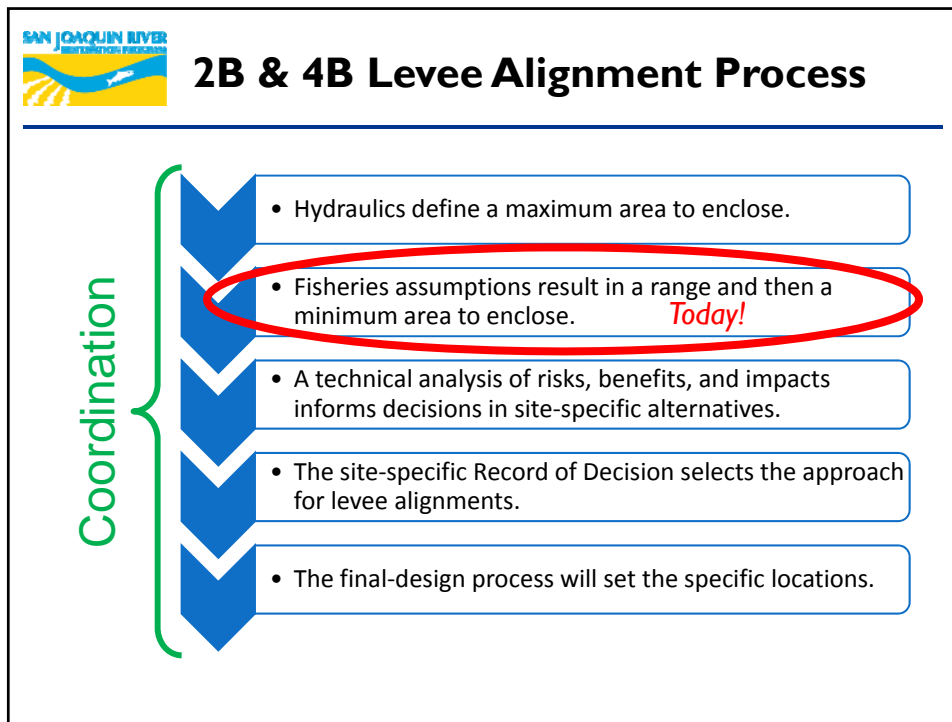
SAN JOAQUIN RIVER
RESTORATION PROGRAM

2B & 4B Levee Alignment Process

Coordination

• Hydraulics define a maximum area to enclose.

• Fisheries assumptions result in a range and then a minimum area to enclose.

Today!

• A technical analysis of risks, benefits, and impacts informs decisions in site-specific alternatives.

• The site-specific Record of Decision selects the approach for levee alignments.

• The final-design process will set the specific locations.